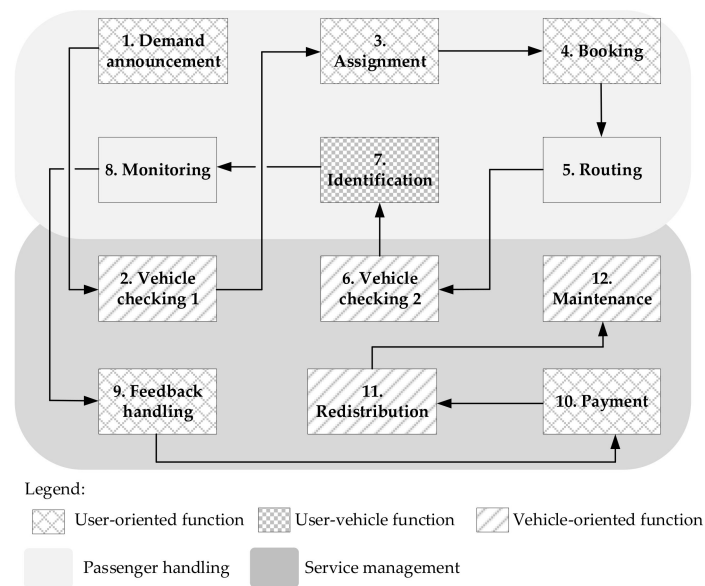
1. Demand announcement

3. Assignment

4. Booking

8. Monitoring

7. Identification

5. Routing

2. Vehicle checking 1

6. Vehicle checking 2

12. Maintenance

9. Feedback handling

11. Redistribution

10. Payment

Legend:

User-oriented function

User-vehicle function

Vehicle-oriented function

Passenger handling

Service management